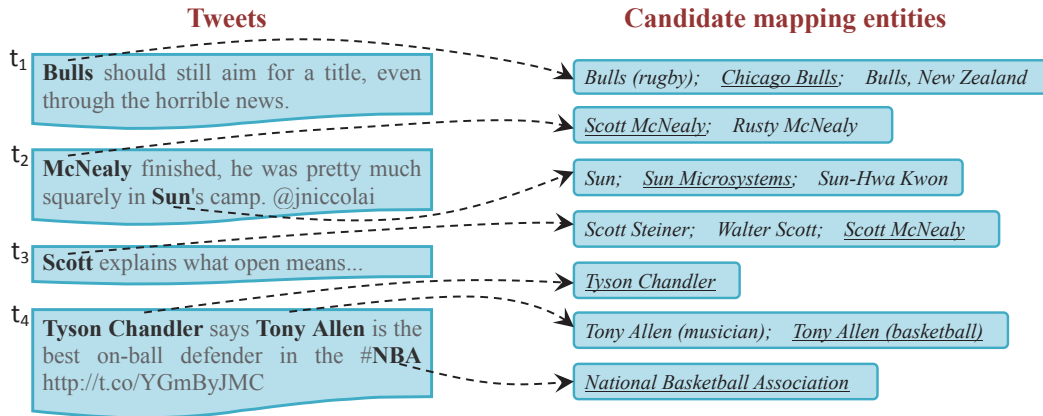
Tweets

Candidate mapping entities

$t_1$ **Bulls** should still aim for a title, even through the horrible news.

$t_2$ **McNealy** finished, he was pretty much squarely in **Sun**'s camp. @jniccolai

$t_3$ **Scott** explains what open means...

$t_4$ **Tyson Chandler** says **Tony Allen** is the best on-ball defender in the #**NBA** http://t.co/YGmByJMC

Bulls (rugby); Chicago Bulls; Bulls, New Zealand

Scott McNealy; Rusty McNealy

Sun; Sun Microsystems; Sun-Hwa Kwon

Scott Steiner; Walter Scott; Scott McNealy

Tyson Chandler

Tony Allen (musician); Tony Allen (basketball)

National Basketball Association